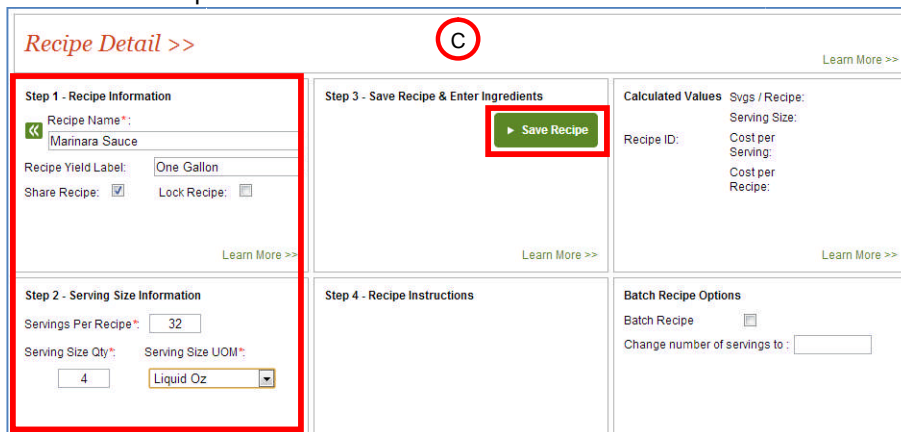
Recipe Detail >>

C

Learn More >>

Step 1 - Recipe Information

Recipe Name*:

Marinara Sauce

Recipe Yield Label: One Gallon

Share Recipe: Lock Recipe:

Learn More >>

Step 3 - Save Recipe & Enter Ingredients

Save Recipe

Learn More >>

Calculated Values

Svgs / Recipe:

Serving Size:

Recipe ID:

Cost per Serving:

Cost per Recipe:

Learn More >>

Step 2 - Serving Size Information

Servings Per Recipe*: 32

Serving Size Qty*: Serving Size UOM*:

4 Liquid Oz

Step 4 - Recipe Instructions

Batch Recipe Options

Batch Recipe

Change number of servings to :